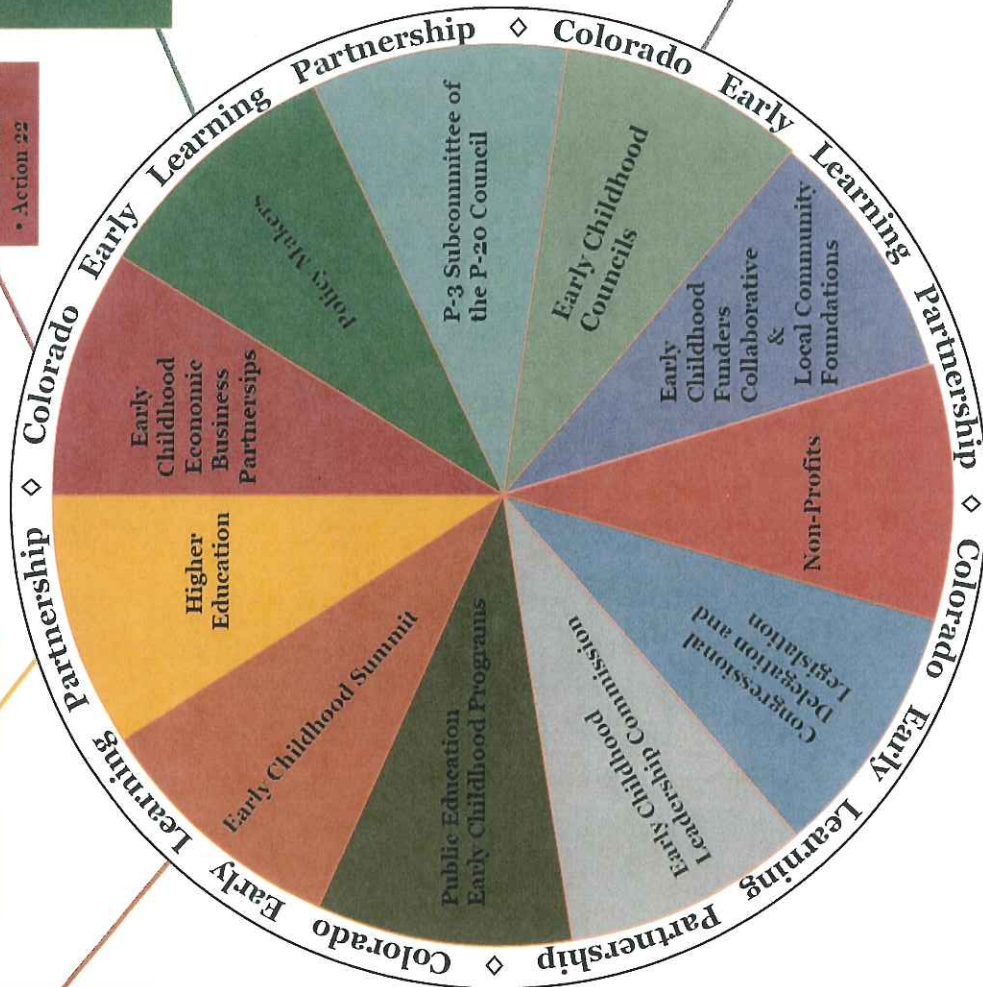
• Action 22

Colorado Early Learning Partnership ◇ Colorado Early Learning Partnership ◇ Colorado Early Learning Partnership ◇ Colorado Early Learning Partnership ◇

P-3 Subcommittee of the P-20 Council

Early Childhood Councils

Early Childhood Funders Collaborative & Local Community Foundations

Non-Profits

Congressional Delegation and Legislation

Early Childhood Leadership Commission

Public Education Early Childhood Programs

Early Childhood Summit

Higher Education

Early Childhood Economic Business Partnersips

Policy Makers